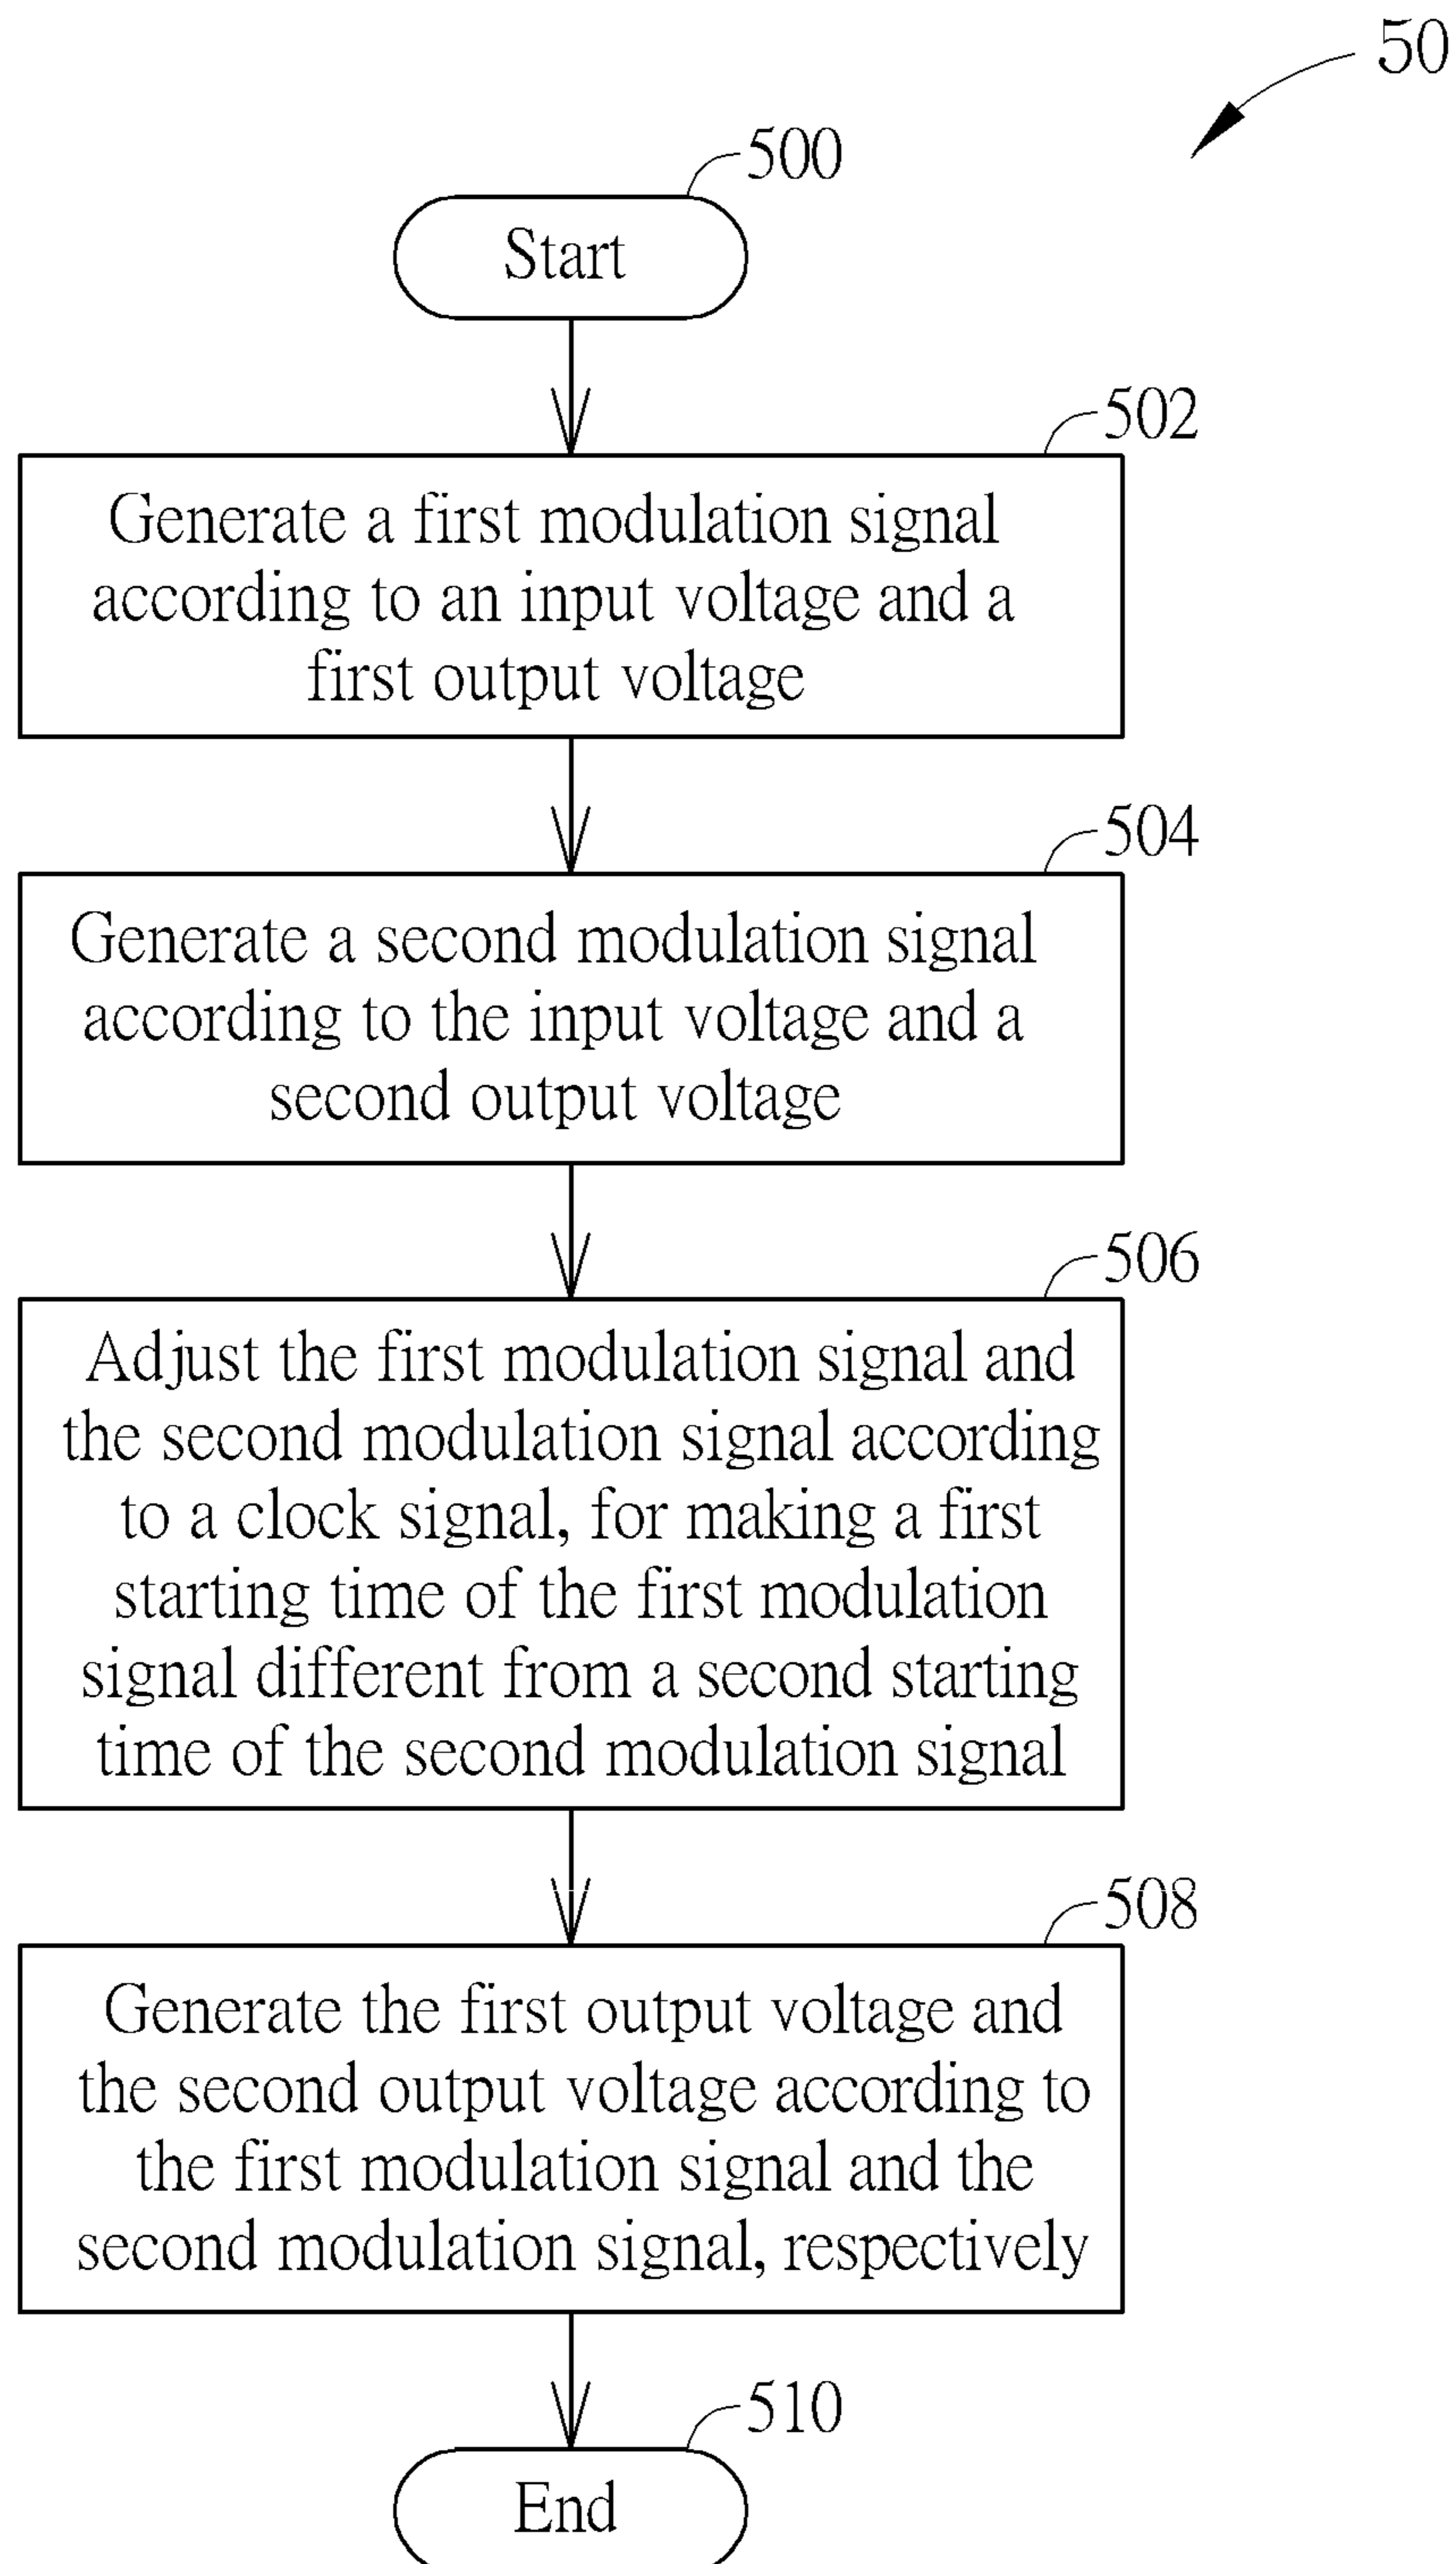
50

500

Start

502

Generate a first modulation signal according to an input voltage and a first output voltage

504

Generate a second modulation signal according to the input voltage and a second output voltage

506

Adjust the first modulation signal and the second modulation signal according to a clock signal, for making a first starting time of the first modulation signal different from a second starting time of the second modulation signal

508

Generate the first output voltage and the second output voltage according to the first modulation signal and the second modulation signal, respectively

510

End